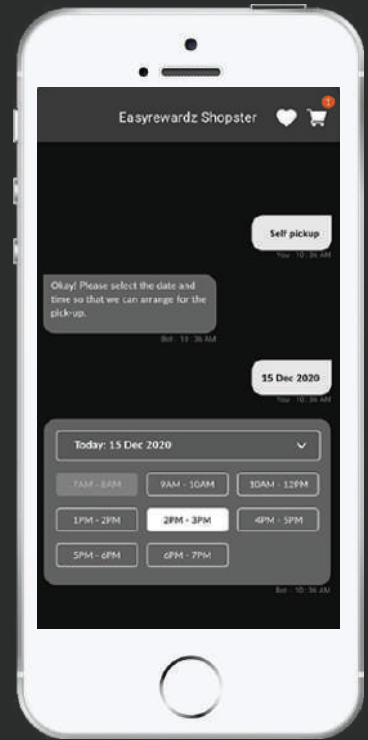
Easyrewardz Shopster

1

Self pickup

You · 10:36 AM

Okay! Please select the date and time so that we can arrange for the pick-up.

Bot · 10:36 AM

15 Dec 2020

You · 10:36 AM

Today: 15 Dec 2020

7AM - 8AM

9AM - 10AM

10AM - 12PM

1PM - 2PM

2PM - 3PM

4PM - 5PM

5PM - 6PM

6PM - 7PM

Bot · 10:36 AM